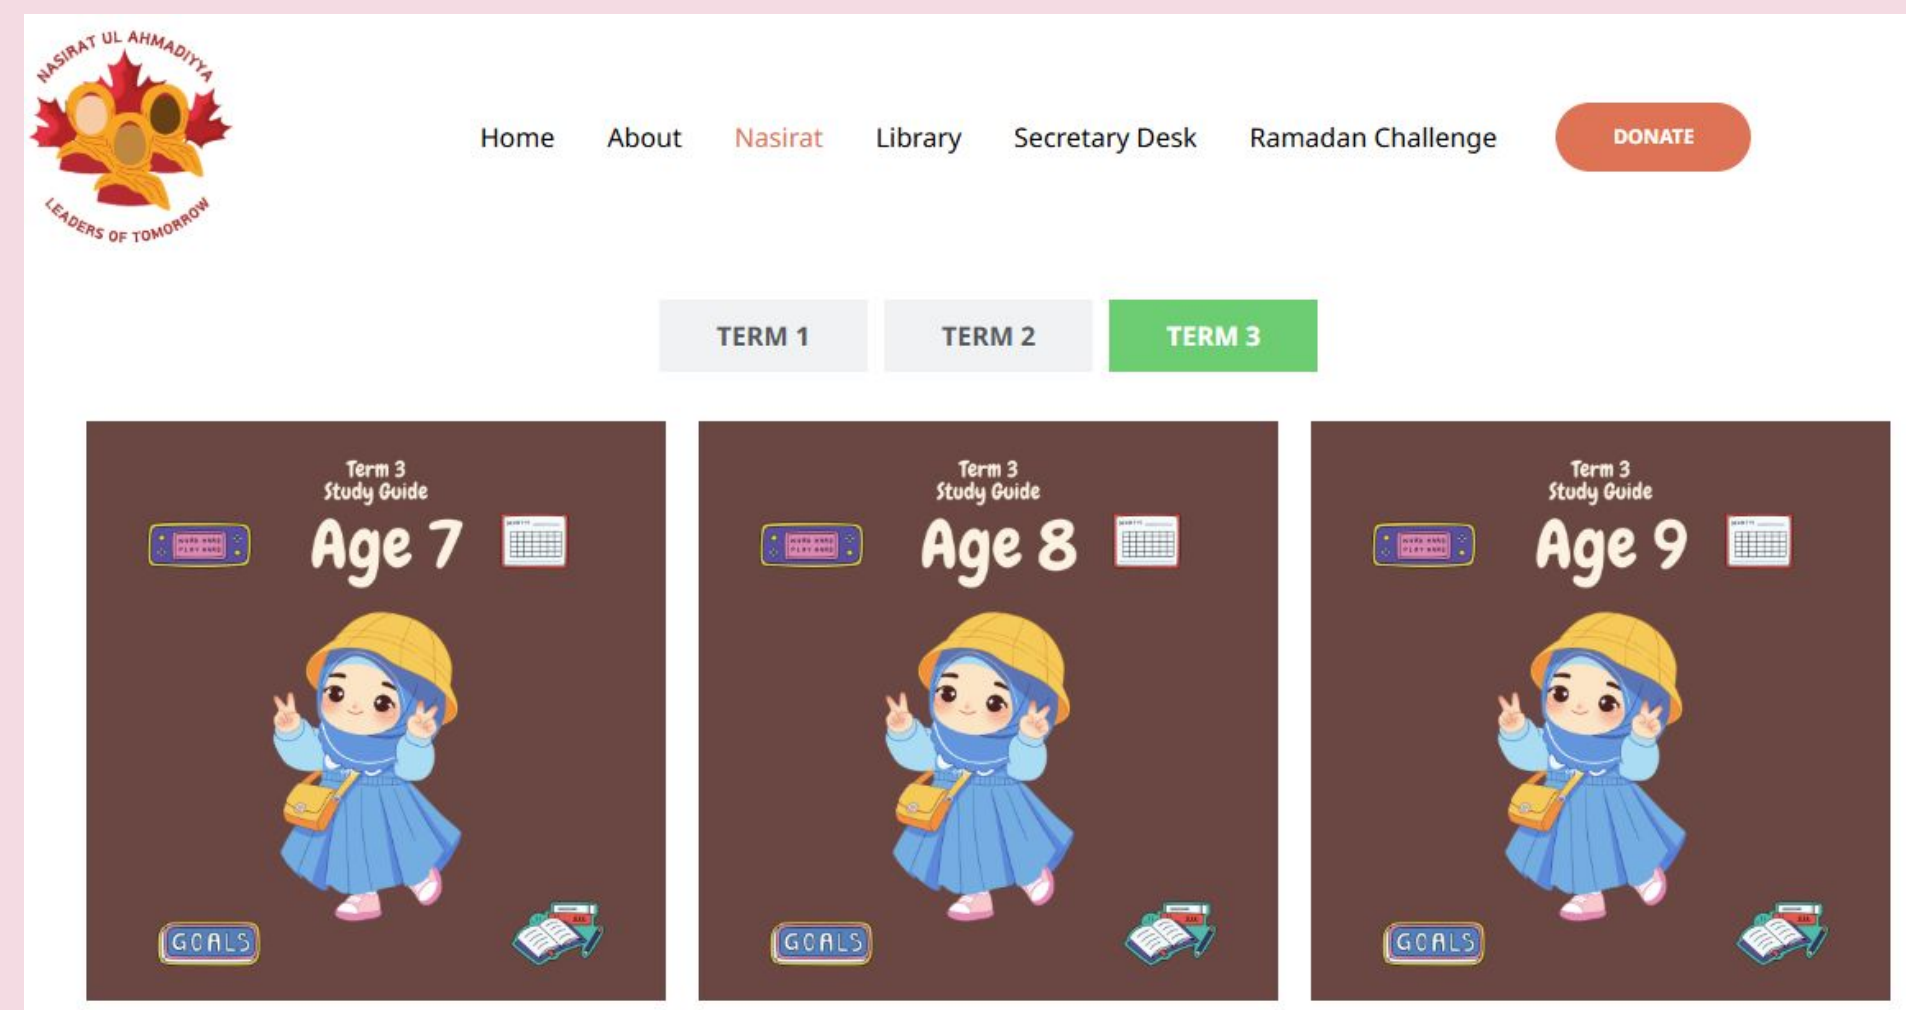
NASIRAT UL AHMADIYYA
LEADERS OF TOMORROW

Home About Nasirat Library Secretary Desk Ramadan Challenge DONATE

TERM 1 TERM 2 TERM 3

Term 3
Study Guide
Age 7
GOALS

Term 3
Study Guide
Age 8
GOALS

Term 3
Study Guide
Age 9
GOALS